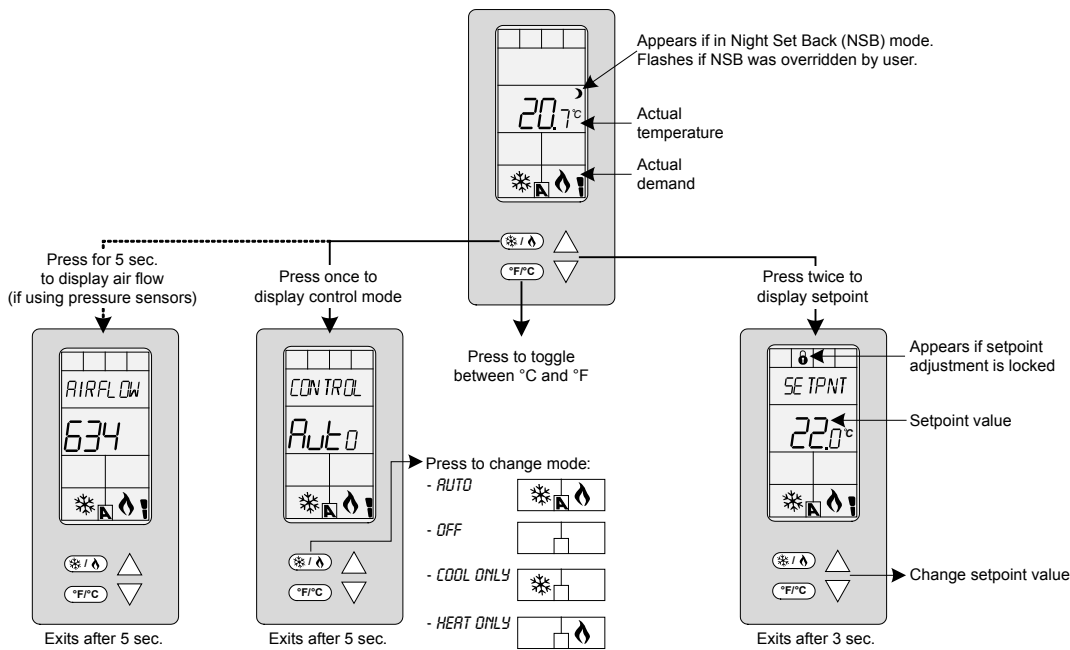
Appears if in Night Set Back (NSB) mode. Flashes if NSB was overridden by user.

20.7°C

Actual temperature

Actual demand

Press for 5 sec. to display air flow (if using pressure sensors)

Press once to display control mode

°F/°C

Press twice to display setpoint

Press to toggle between °C and °F

AIRFLOW

634

CONTROL

Auto

Appears if setpoint adjustment is locked

SETPNT

22.0°C

Setpoint value

Press to change mode:

- AUTO

- OFF

- COOL ONLY

- HEAT ONLY

°F/°C

°F/°C

°F/°C

Change setpoint value

Exits after 5 sec.

Exits after 5 sec.

Exits after 3 sec.